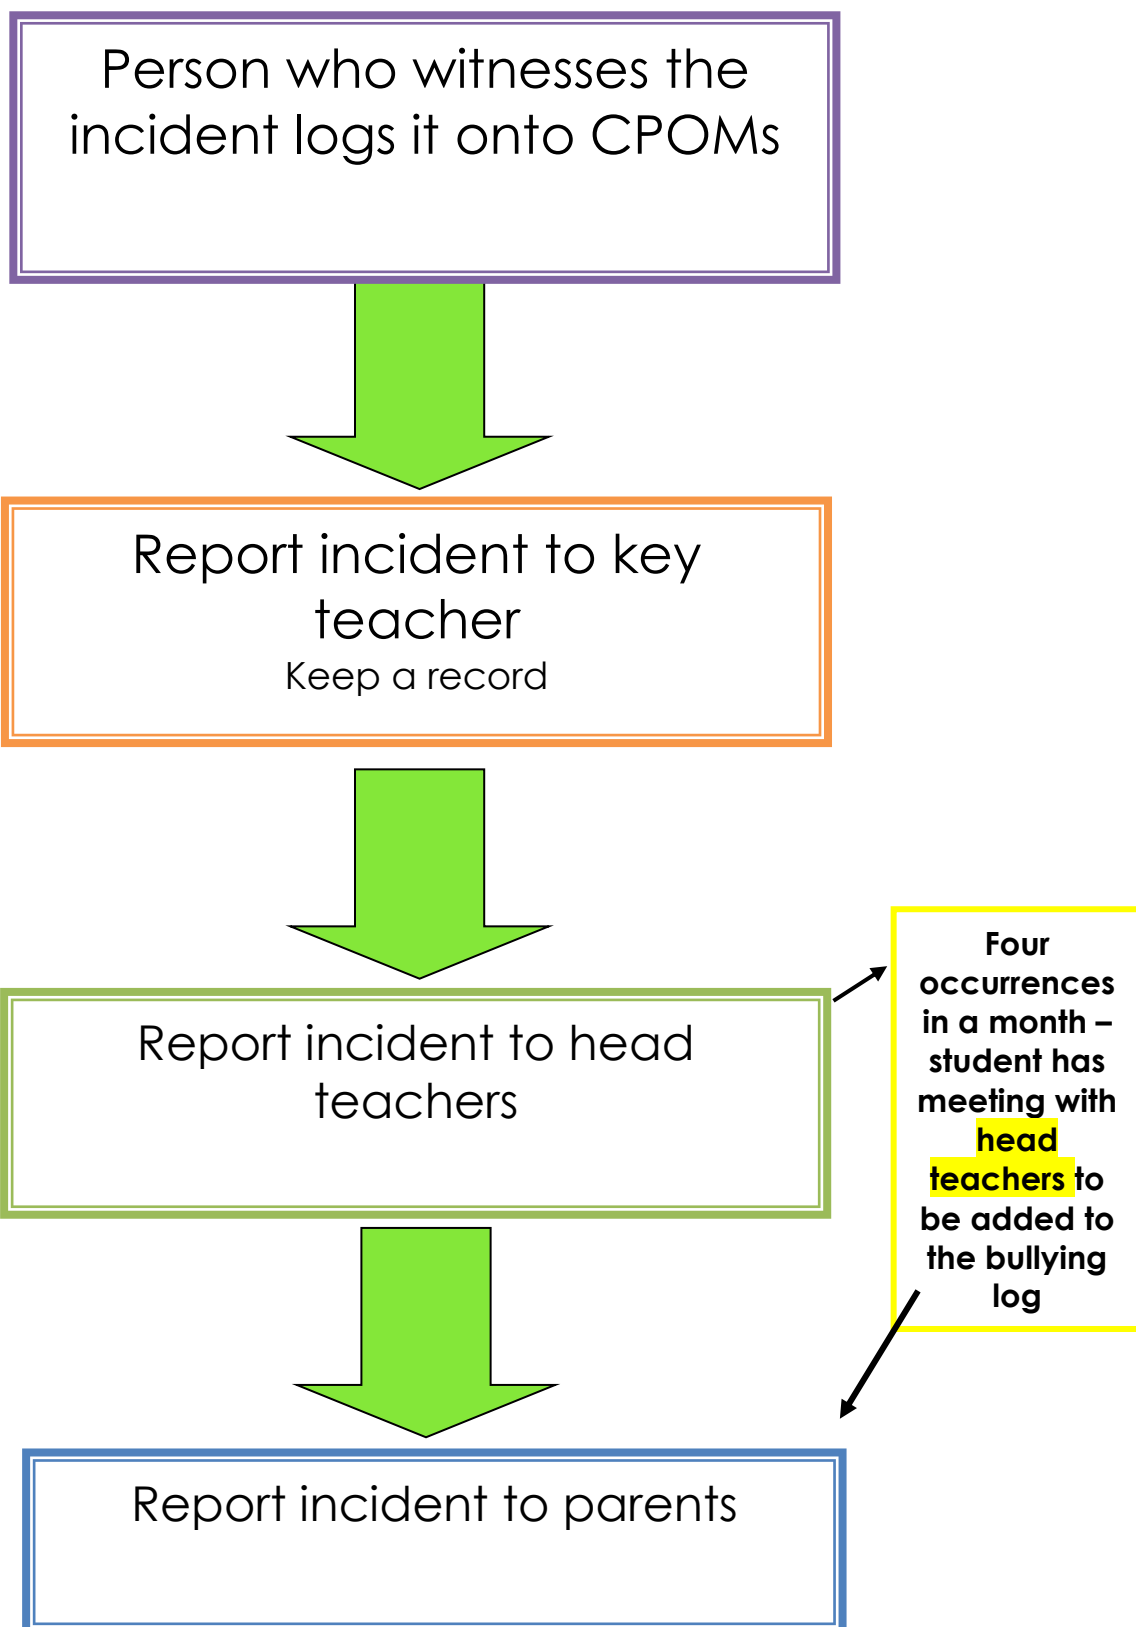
Person who witnesses the incident logs it onto CPOMs

Report incident to key teacher
Keep a record

Report incident to head teachers

Four occurrences in a month – student has meeting with head teachers to be added to the bullying log

Report incident to parents